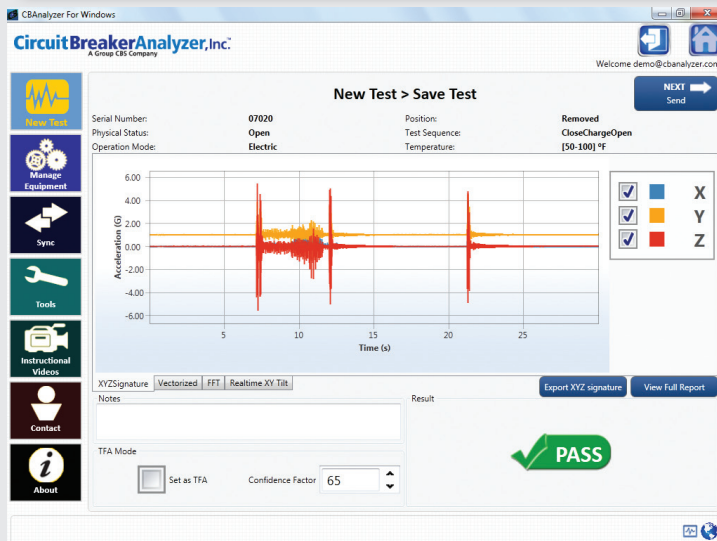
CBAnalyzer For Windows

CircuitBreakerAnalyzer,Inc.
A Group CBS Company

Welcome demo@cbanalyzer.com

New Test

Manage Equipment

Sync

Tools

Instructional Videos

Contact

About

New Test > Save Test

NEXT
Send

| Serial Number: | 07020 | Position: | Removed |
|---|---|---|---|
| Physical Status: | Open | Test Sequence: | CloseChargeOpen |
| Operation Mode: | Electric | Temperature: | [50-100] °F |

6.00
4.00
2.00
0.00
-2.00
-4.00
-6.00
Acceleration (G)
5
10
15
20
25
Time (s)

X
Y
Z

XYZSignature | Vectorized | FFT | Realtime XY Tilt

Export XYZ signature

View Full Report

Notes

Result

TFA Mode

Set as TFA

Confidence Factor 65

PASS